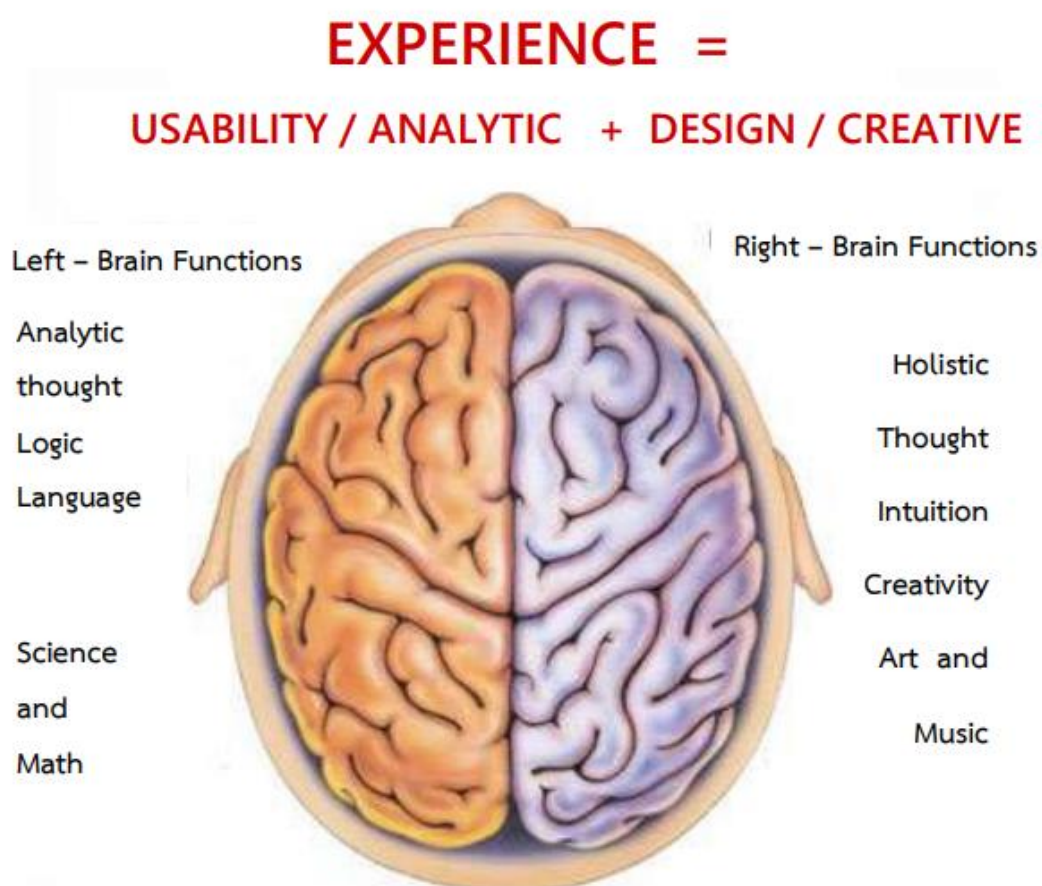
EXPERIENCE =

USABILITY / ANALYTIC + DESIGN / CREATIVE

Left – Brain Functions

Analytic thought

Logic

Language

Science and Math

Right – Brain Functions

Holistic Thought

Intuition

Creativity

Art and Music